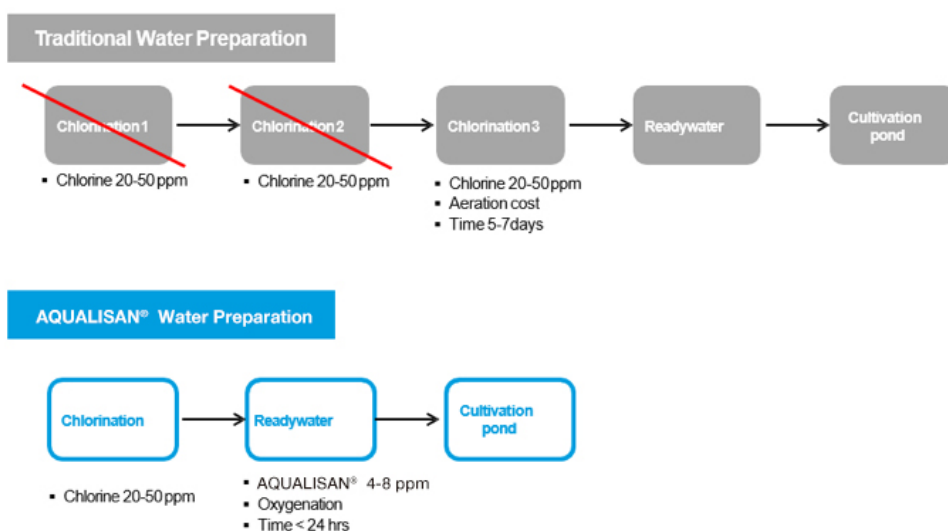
Traditional Water Preparation

Chlorination 1

Chlorine 20-50 ppm

Chlorination 2

Chlorine 20-50 ppm

Chlorination 3

Chlorine 20-50 ppm
Aeration cost
Time 5-7days

Readywater

Cultivation pond

AQUALISAN® Water Preparation

Chlorination

Chlorine 20-50 ppm

Readywater

AQUALISAN® 4-8 ppm
Oxygenation
Time < 24 hrs

Cultivation pond